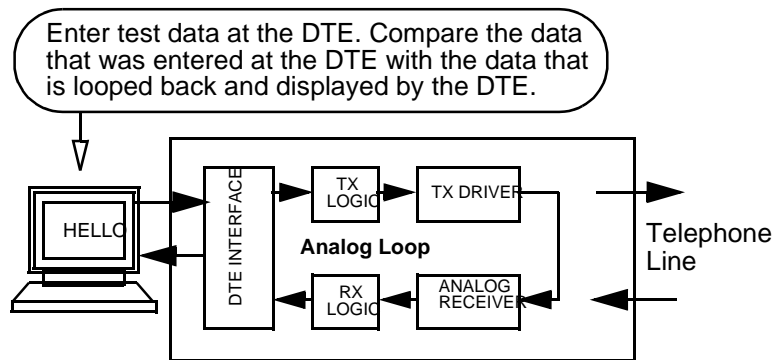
Enter test data at the DTE. Compare the data that was entered at the DTE with the data that is looped back and displayed by the DTE.

HELLO

DTE INTERFACE

TX LOGIC

TX DRIVER

Analog Loop

RX LOGIC

ANALOG RECEIVER

Telephone Line